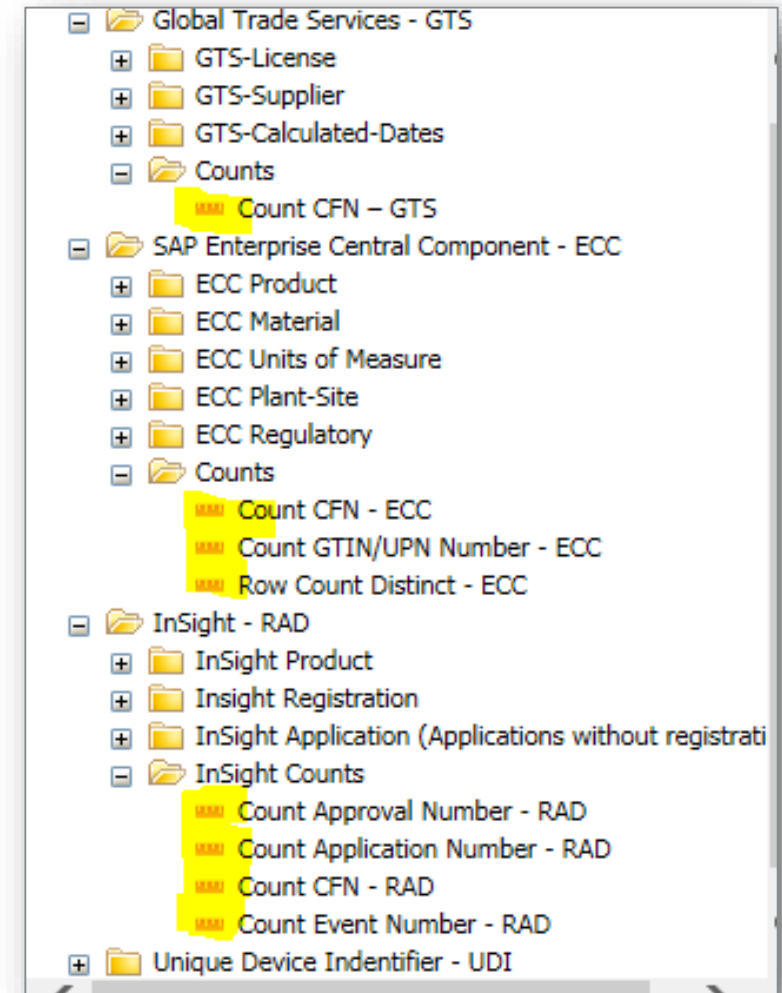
Global Trade Services - GTS
GTS-License
GTS-Supplier
GTS-Calculated-Dates
Counts
Count CFN – GTS
SAP Enterprise Central Component - ECC
ECC Product
ECC Material
ECC Units of Measure
ECC Plant-Site
ECC Regulatory
Counts
Count CFN - ECC
Count GTIN/UPN Number - ECC
Row Count Distinct - ECC
InSight - RAD
InSight Product
Insight Registration
InSight Application (Applications without registrati
InSight Counts
Count Approval Number - RAD
Count Application Number - RAD
Count CFN - RAD
Count Event Number - RAD
Unique Device Indentifier - UDI